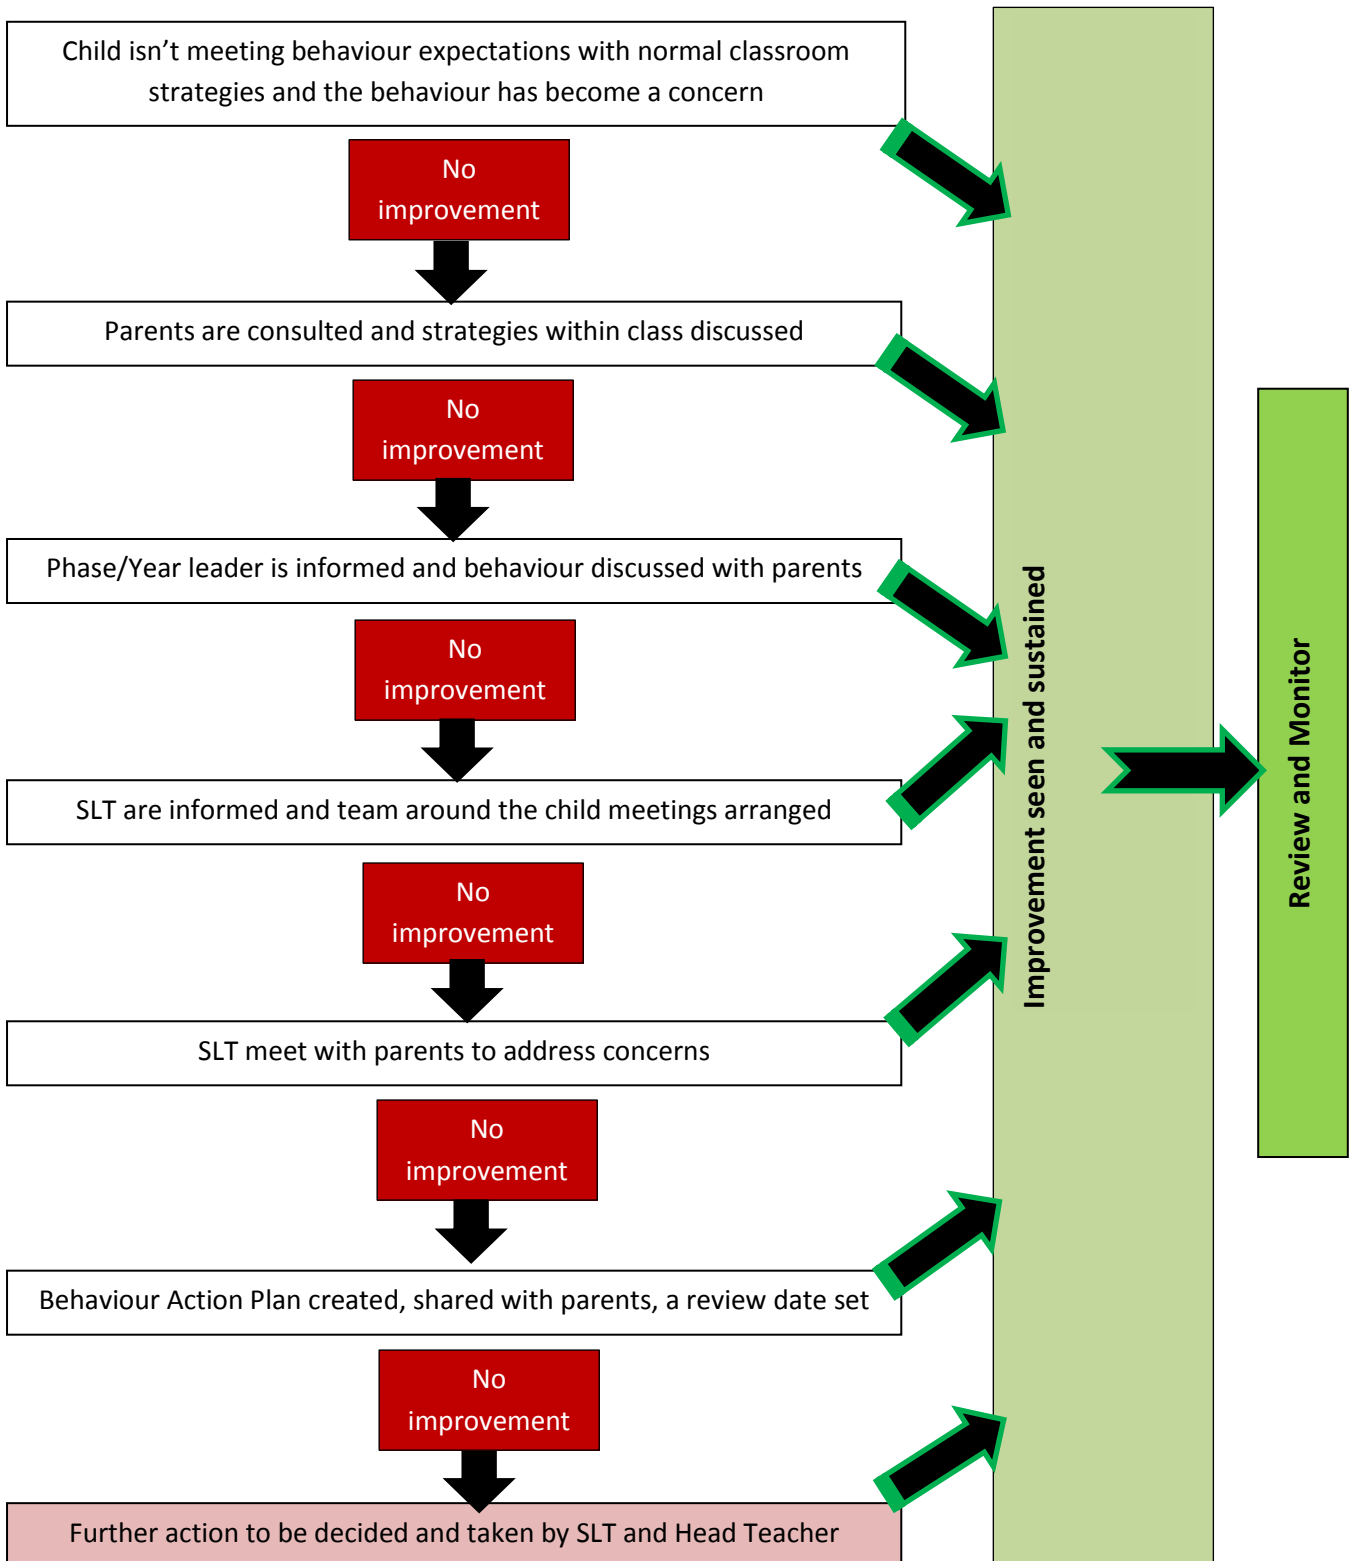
Child isn't meeting behaviour expectations with normal classroom strategies and the behaviour has become a concern

No improvement

Parents are consulted and strategies within class discussed

No improvement

Phase/Year leader is informed and behaviour discussed with parents

No improvement

SLT are informed and team around the child meetings arranged

No improvement

SLT meet with parents to address concerns

No improvement

Behaviour Action Plan created, shared with parents, a review date set

No improvement

Further action to be decided and taken by SLT and Head Teacher

Improvement seen and sustained

Review and Monitor